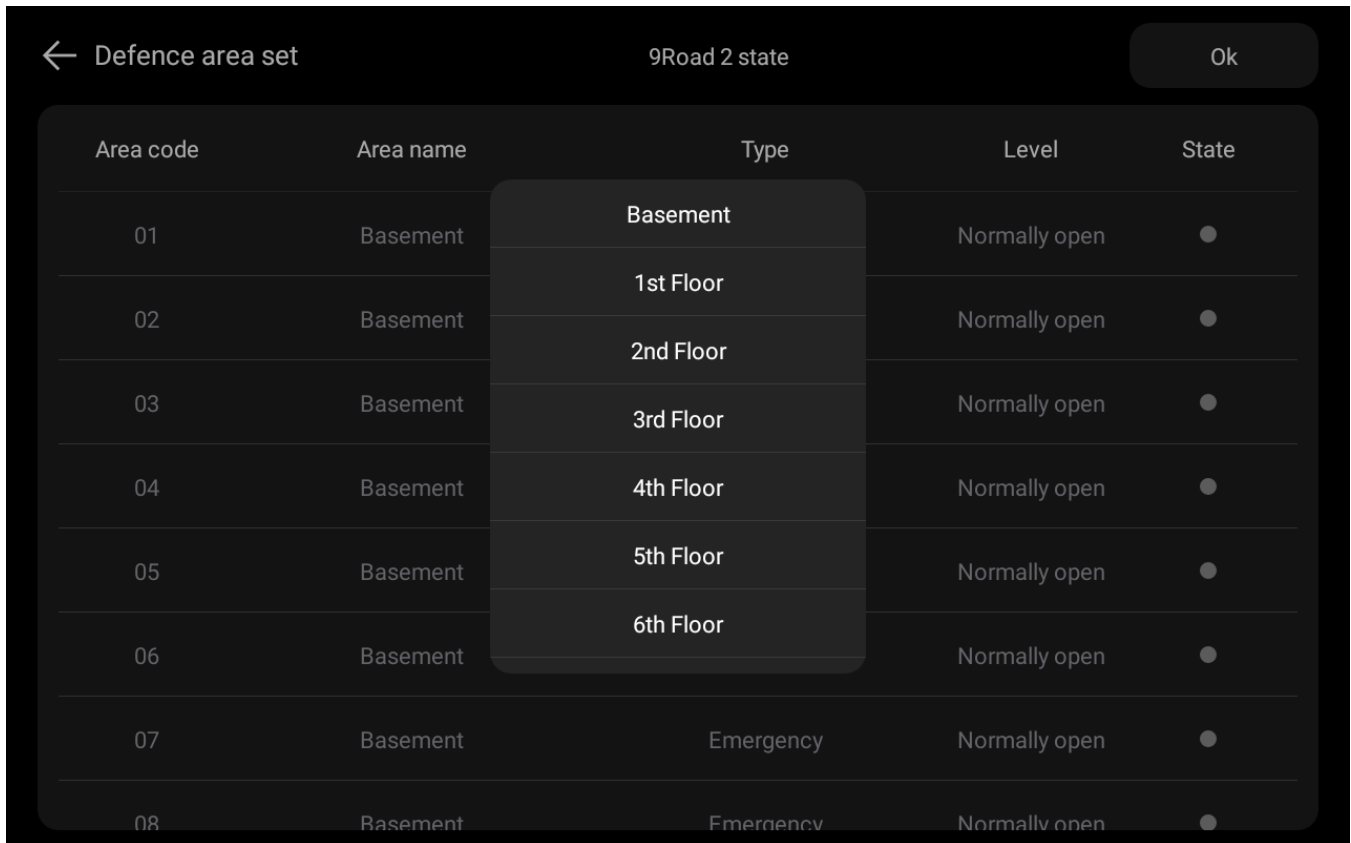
Defence area set

9Road 2 state

Ok

| Area code | Area name | Type | Level | State |
|---|---|---|---|---|
| 01 | Basement | | Normally open | |
| 02 | Basement | | Normally open | |
| 03 | Basement | | Normally open | |
| 04 | Basement | | Normally open | |
| 05 | Basement | | Normally open | |
| 06 | Basement | | Normally open | |
| 07 | Basement | Emergency | Normally open | |
| 08 | Basement | Emergency | Normally open | |

Basement
1st Floor
2nd Floor
3rd Floor
4th Floor
5th Floor
6th Floor